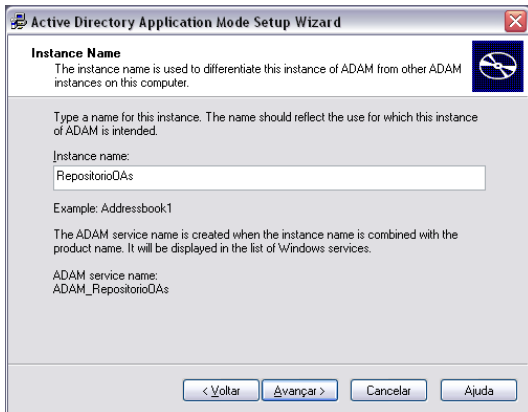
Active Directory Application Mode Setup Wizard

Instance Name
The instance name is used to differentiate this instance of ADAM from other ADAM instances on this computer.

Type a name for this instance. The name should reflect the use for which this instance of ADAM is intended.

Instance name:

RepositorioOAs

Example: Addressbook1

The ADAM service name is created when the instance name is combined with the product name. It will be displayed in the list of Windows services.

ADAM service name:
ADAM_RepositorioOAs

< Voltar | Avançar > | Cancelar | Ajuda